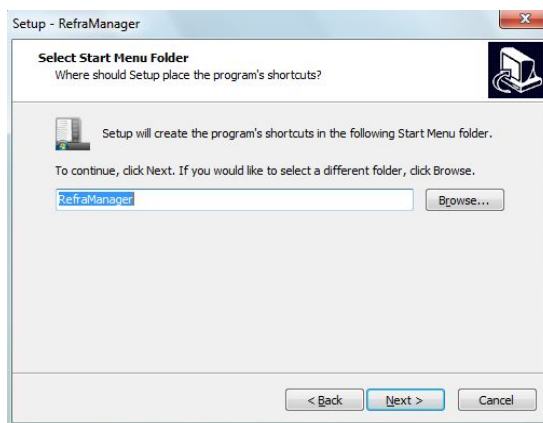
Setup - RefraManager

Select Start Menu Folder
Where should Setup place the program's shortcuts?

Setup will create the program's shortcuts in the following Start Menu folder.

To continue, click Next. If you would like to select a different folder, click Browse.

RefraManager

Browse...

< Back

Next >

Cancel